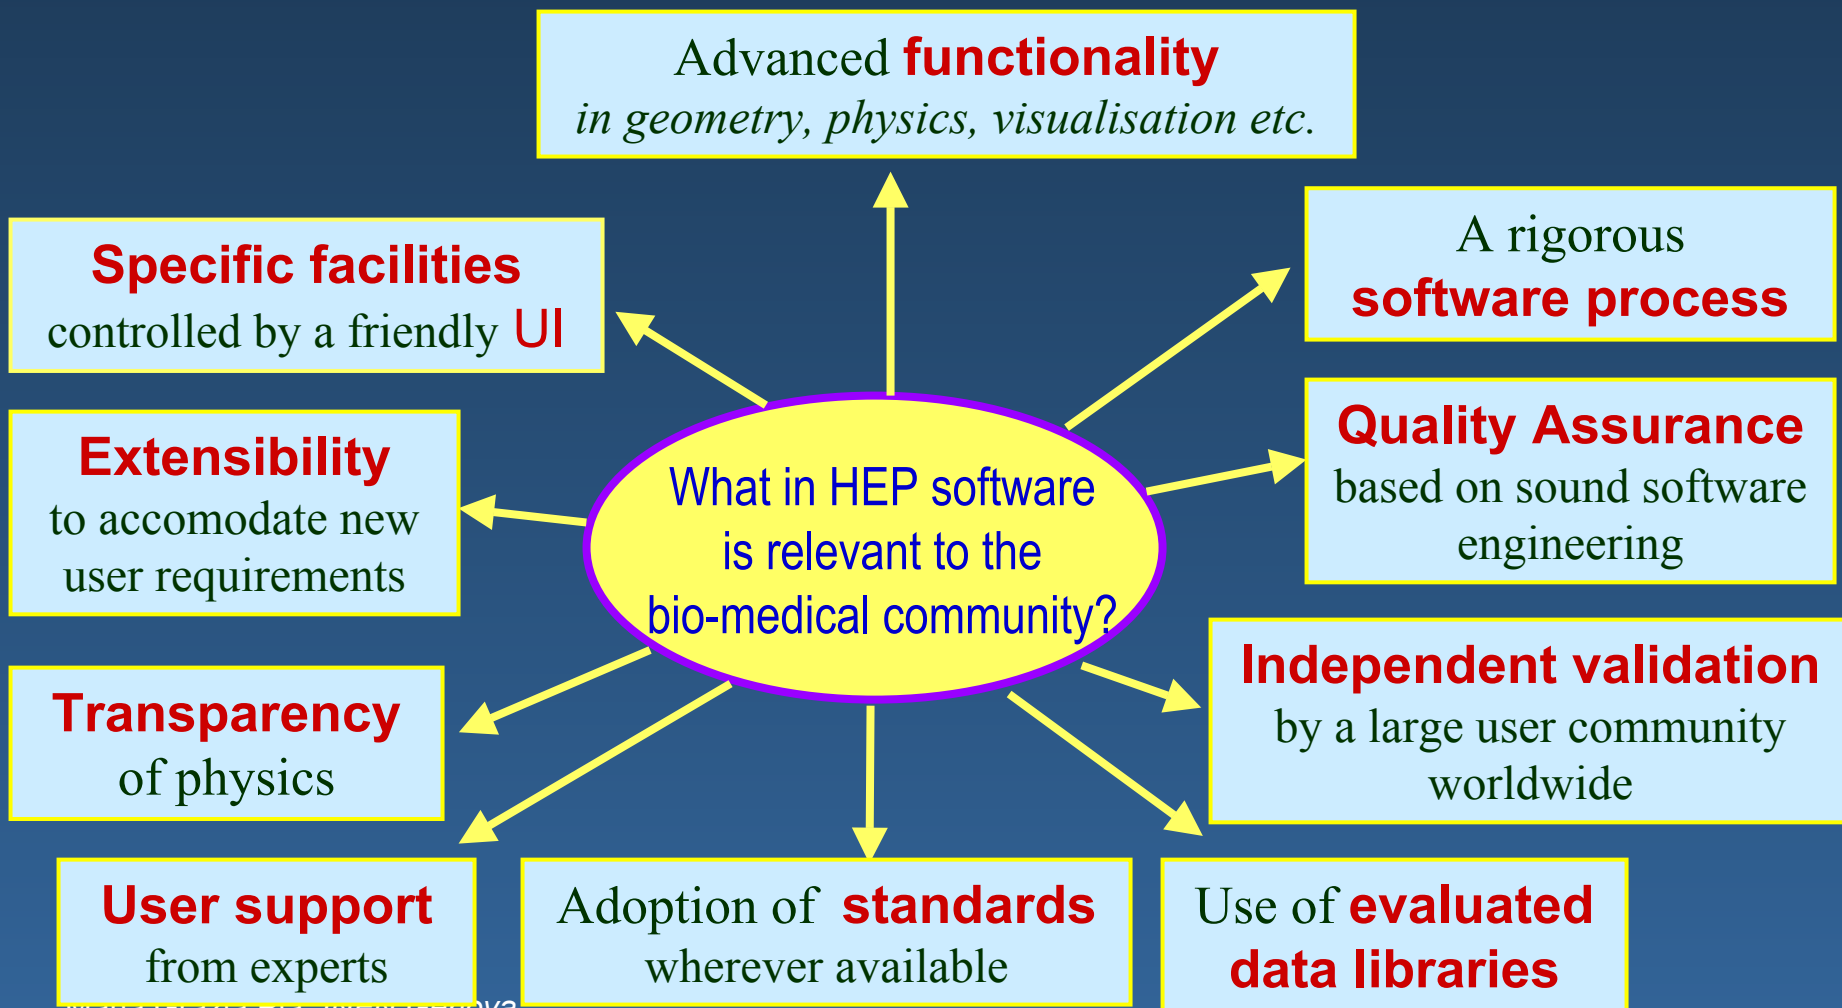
Advanced **functionality**
*in geometry, physics, visualisation etc.*

**Specific facilities**
controlled by a friendly UI

A rigorous
**software process**

**Extensibility**
to accomodate new user requirements

What in HEP software is relevant to the bio-medical community?

**Quality Assurance**
based on sound software engineering

**Transparency**
of physics

**Independent validation**
by a large user community worldwide

**User support**
from experts

Adoption of **standards**
wherever available

Use of **evaluated data libraries**

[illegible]